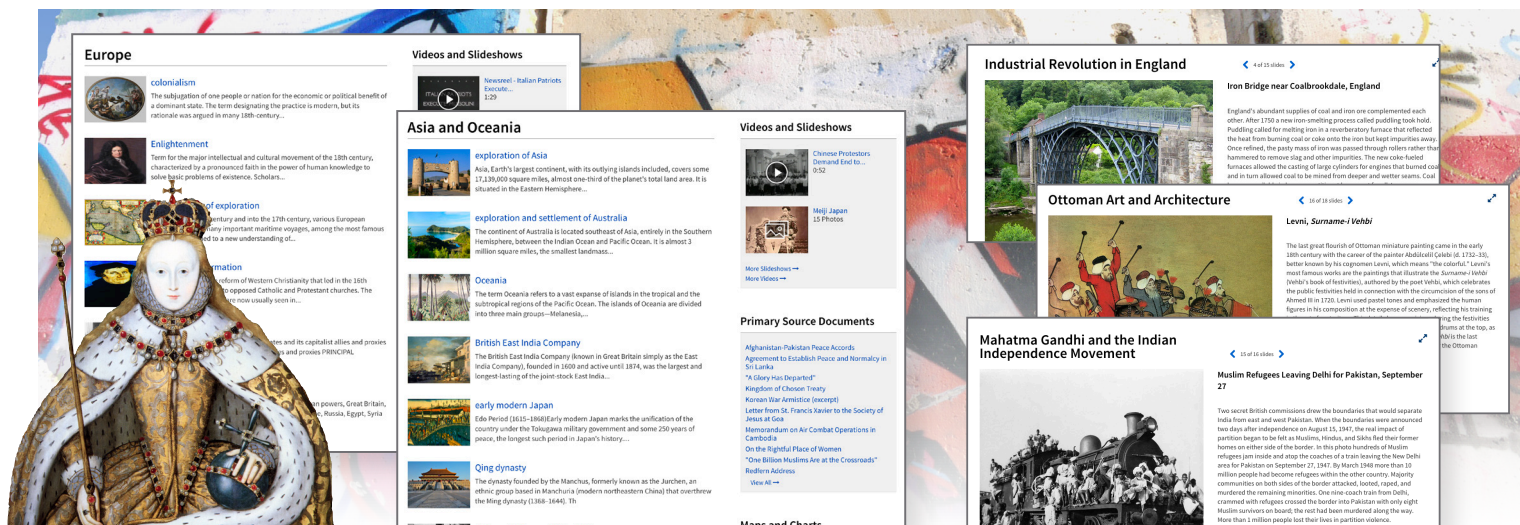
Europe

colonialism
The subjugation of one people or nation for the economic or political benefit of a dominant state. The term designating the practice is modern, but its rationale was argued in many 18th-century...

Enlightenment
Term for the major intellectual and cultural movement of the 18th century, characterized by a pronounced faith in the power of human knowledge to solve basic problems of existence. Scholars...

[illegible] of exploration
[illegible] century and into the 17th century, various European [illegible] many important maritime voyages, among the most famous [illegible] to a new understanding of...

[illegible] rmation
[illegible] reform of Western Christianity that led in the 16th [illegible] opposed Catholic and Protestant churches. The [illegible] now usually seen in...

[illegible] tes and its capitalist allies and proxies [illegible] and proxies PRINCIPAL

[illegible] an powers, Great Britain, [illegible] e, Russia, Egypt, Syria

Videos and Slideshows
Newsreel - Italian Patriots Execute...
1:29

Asia and Oceania

exploration of Asia
Asia, Earth's largest continent, with its outlying islands included, covers some 17,139,000 square miles, almost one-third of the planet's total land area. It is situated in the Eastern Hemisphere...

exploration and settlement of Australia
The continent of Australia is located southeast of Asia, entirely in the Southern Hemisphere, between the Indian Ocean and Pacific Ocean. It is almost 3 million square miles, the smallest landmass...

Oceania
The term Oceania refers to a vast expanse of islands in the tropical and the subtropical regions of the Pacific Ocean. The islands of Oceania are divided into three main groups—Melanesia,...

British East India Company
The British East India Company (known in Great Britain simply as the East India Company), founded in 1600 and active until 1874, was the largest and longest-lasting of the joint-stock East India...

early modern Japan
Edo Period (1615–1868)Early modern Japan marks the unification of the country under the Tokugawa military government and some 250 years of peace, the longest such period in Japan's history....

Qing dynasty
The dynasty founded by the Manchus, formerly known as the Jurchen, an ethnic group based in Manchuria (modern northeastern China) that overthrew the Ming dynasty (1368–1644). Th

Videos and Slideshows
Chinese Protestors Demand End to...
0:52
Meiji Japan
15 Photos
More Slideshows →
More Videos →

Primary Source Documents
Afghanistan-Pakistan Peace Accords
Agreement to Establish Peace and Normalcy in Sri Lanka
"A Glory Has Departed"
Kingdom of Choson Treaty
Korean War Armistice (excerpt)
Letter from St. Francis Xavier to the Society of Jesus at Goa
Memorandum on Air Combat Operations in Cambodia
On the Rightful Place of Women
"One Billion Muslims Are at the Crossroads"
Redfern Address
View All →

Maps and Charts

Industrial Revolution in England
4 of 25 slides
Iron Bridge near Coalbrookdale, England
England's abundant supplies of coal and iron ore complemented each other. After 1750 a new iron-smelting process called puddling took hold. Puddling called for melting iron in a reverberatory furnace that reflected the heat from burning coal or coke onto the iron but kept impurities away. Once refined, the pasty mass of iron was passed through rollers rather than hammered to remove slag and other impurities. The new coke-fueled furnaces allowed the casting of large cylinders for engines that burned coal and in turn allowed coal to be mined from deeper and wetter seams. Coal

Ottoman Art and Architecture
16 of 18 slides
Levni, Surname-i Vehbi
The last great flourish of Ottoman miniature painting came in the early 18th century with the career of the painter Abdülcelil Çelebi (d. 1732–33), better known by his cognomen Levni, which means "the colorful." Levni's most famous works are the paintings that illustrate the Surname-i Vehbi (Vehbi's book of festivities), authored by the poet Vehbi, which celebrates the public festivities held in connection with the circumcision of the sons of Ahmed III in 1720. Levni used pastel tones and emphasized the human figures in his composition at the expense of scenery, reflecting his training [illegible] ng the festivities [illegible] drums at the top, as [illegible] hbi is the last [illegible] the Ottoman

Mahatma Gandhi and the Indian Independence Movement
15 of 16 slides
Muslim Refugees Leaving Delhi for Pakistan, September 27
Two secret British commissions drew the boundaries that would separate India from east and west Pakistan. When the boundaries were announced two days after independence on August 15, 1947, the real impact of partition began to be felt as Muslims, Hindus, and Sikhs fled their former homes on either side of the border. In this photo hundreds of Muslim refugees jam inside and atop the coaches of a train leaving the New Delhi area for Pakistan on September 27, 1947. By March 1948 more than 10 million people had become refugees within the other country. Majority communities on both sides of the border attacked, looted, raped, and murdered the remaining minorities. One nine-coach train from Delhi, crammed with refugees crossed the border into Pakistan with only eight Muslim survivors on board; the rest had been murdered along the way. More than 1 million people lost their lives in partition violence.